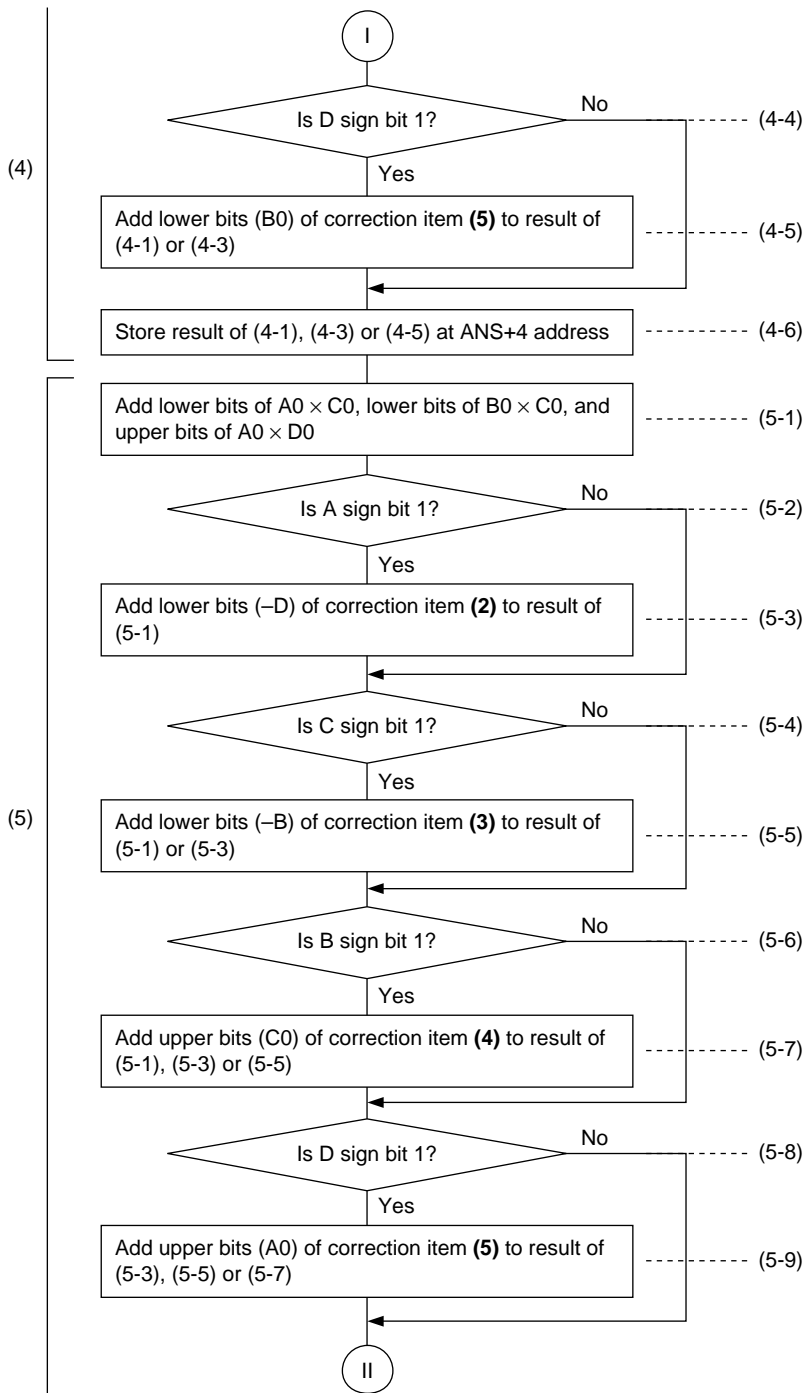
I

(4)

Is D sign bit 1?

No

(4-4)

Yes

Add lower bits (B0) of correction item **(5)** to result of (4-1) or (4-3)

(4-5)

Store result of (4-1), (4-3) or (4-5) at ANS+4 address

(4-6)

(5)

Add lower bits of A0 $\times$ C0, lower bits of B0 $\times$ C0, and upper bits of A0 $\times$ D0

(5-1)

Is A sign bit 1?

No

(5-2)

Yes

Add lower bits (–D) of correction item **(2)** to result of (5-1)

(5-3)

Is C sign bit 1?

No

(5-4)

Yes

Add lower bits (–B) of correction item **(3)** to result of (5-1) or (5-3)

(5-5)

Is B sign bit 1?

No

(5-6)

Yes

Add upper bits (C0) of correction item **(4)** to result of (5-1), (5-3) or (5-5)

(5-7)

Is D sign bit 1?

No

(5-8)

Yes

Add upper bits (A0) of correction item **(5)** to result of (5-3), (5-5) or (5-7)

(5-9)

II